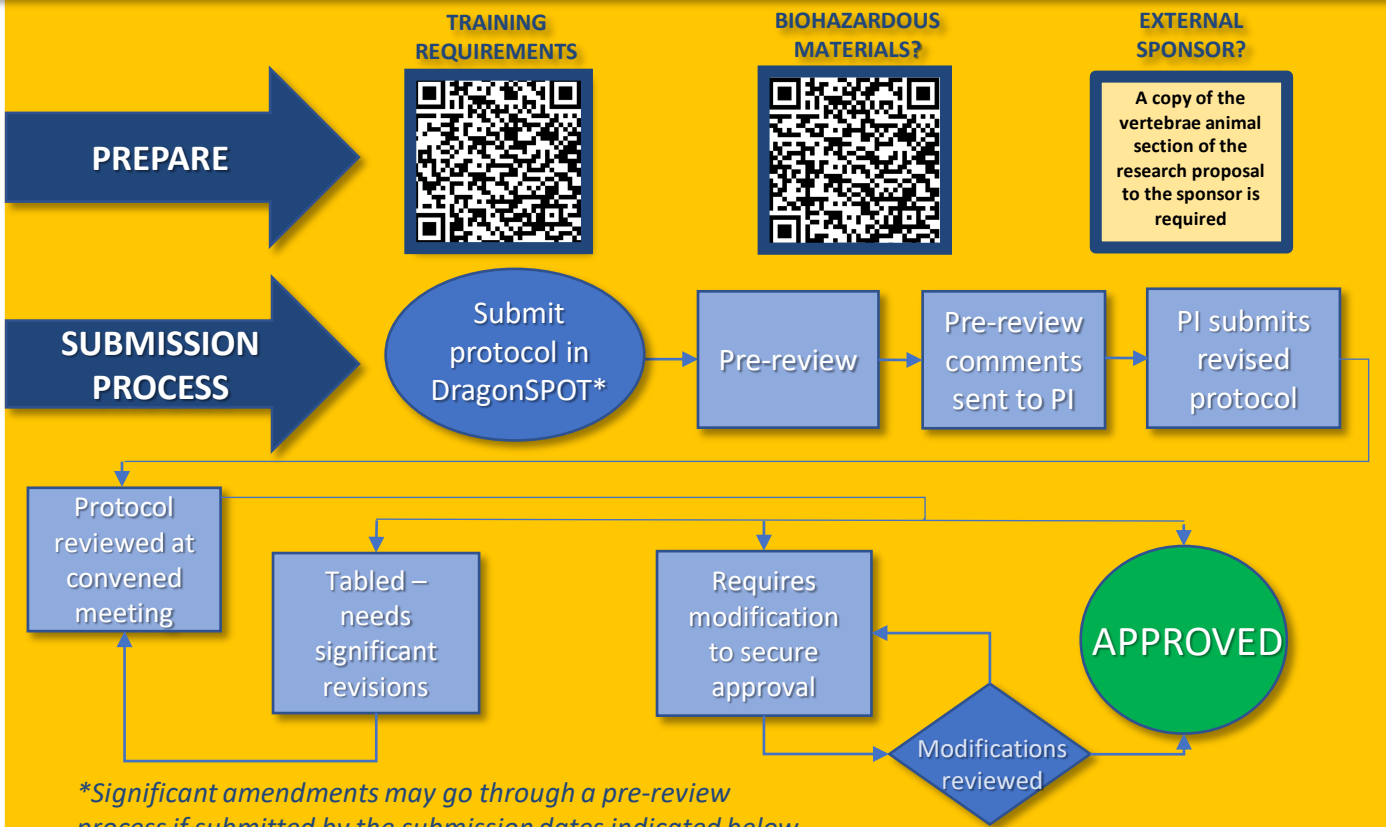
PREPARE

TRAINING REQUIREMENTS

BIOHAZARDOUS MATERIALS?

EXTERNAL SPONSOR?

A copy of the vertebrae animal section of the research proposal to the sponsor is required

SUBMISSION PROCESS

Submit protocol in DragonSPOT*

Pre-review

Pre-review comments sent to PI

PI submits revised protocol

Protocol reviewed at convened meeting

Tabled – needs significant revisions

Requires modification to secure approval

APPROVED

Modifications reviewed

*Significant amendments may go through a pre-review process if submitted by the submission dates indicated below